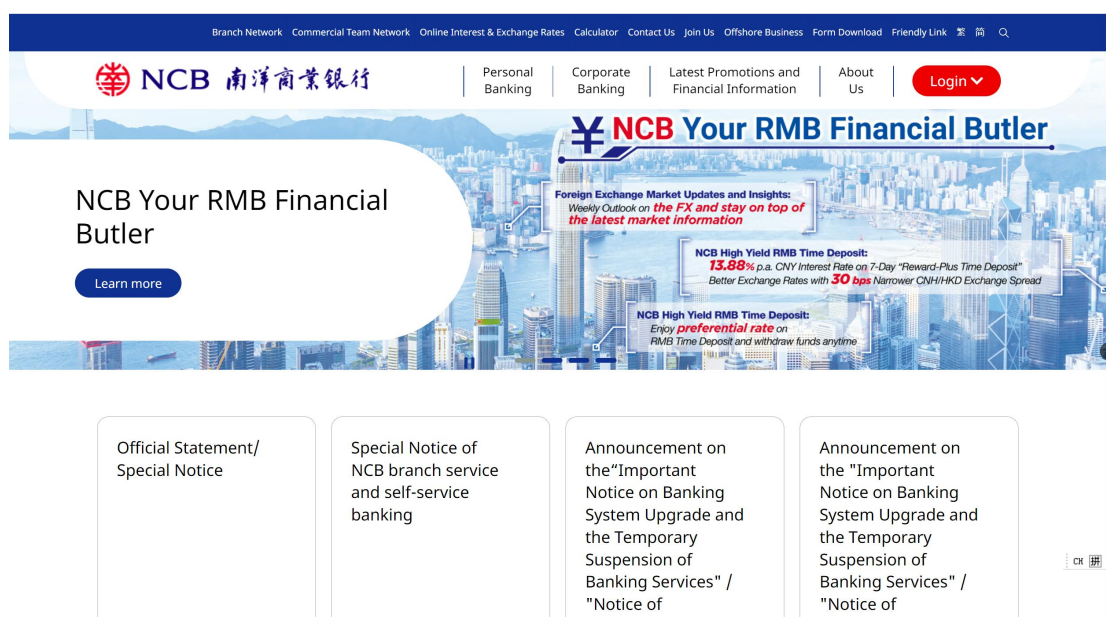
Branch Network Commercial Team Network Online Interest & Exchange Rates Calculator Contact Us Join Us Offshore Business Form Download Friendly Link 繁 简

NCB 南洋商業銀行

Personal Banking | Corporate Banking | Latest Promotions and Financial Information | About Us | Login

NCB Your RMB Financial Butler

Learn more

¥ NCB Your RMB Financial Butler

Foreign Exchange Market Updates and Insights:
Weekly Outlook on the FX and stay on top of the latest market information

NCB High Yield RMB Time Deposit:
13.88% p.a. CNY Interest Rate on 7-Day "Reward-Plus Time Deposit"
Better Exchange Rates with 30 bps Narrower CNH/HKD Exchange Spread

NCB High Yield RMB Time Deposit:
Enjoy preferential rate on RMB Time Deposit and withdraw funds anytime

Official Statement/ Special Notice

Special Notice of NCB branch service and self-service banking

Announcement on the“Important Notice on Banking System Upgrade and the Temporary Suspension of Banking Services" / "Notice of

Announcement on the "Important Notice on Banking System Upgrade and the Temporary Suspension of Banking Services" / "Notice of

CH 拼